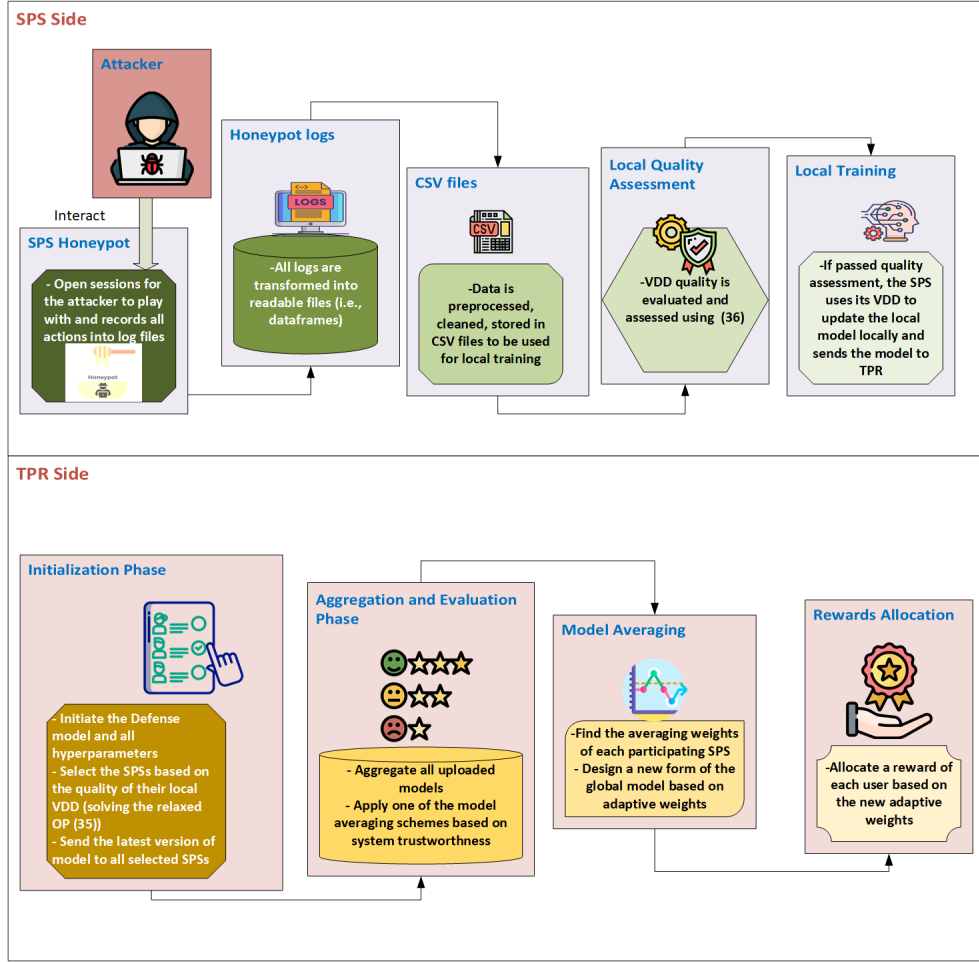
SPS Side

Attacker

Interact

SPS Honeypot

- Open sessions for the attacker to play with and records all actions into log files

Honeypot

Honeypot logs

LOGS

-All logs are transformed into readable files (i.e., dataframes)

CSV files

CSV

-Data is preprocessed, cleaned, stored in CSV files to be used for local training

Local Quality Assessment

-VDD quality is evaluated and assessed using (36)

Local Training

-If passed quality assessment, the SPS uses its VDD to update the local model locally and sends the model to TPR

TPR Side

Initialization Phase

- Initiate the Defense model and all hyperparameters
- Select the SPSs based on the quality of their local VDD (solving the relaxed OP (35))
- Send the latest version of model to all selected SPSs

Aggregation and Evaluation Phase

- Aggregate all uploaded models
- Apply one of the model averaging schemes based on system trustworthness

Model Averaging

-Find the averaging weights of each participating SPS
- Design a new form of the global model based on adaptive weights

Rewards Allocation

-Allocate a reward of each user based on the new adaptive weights